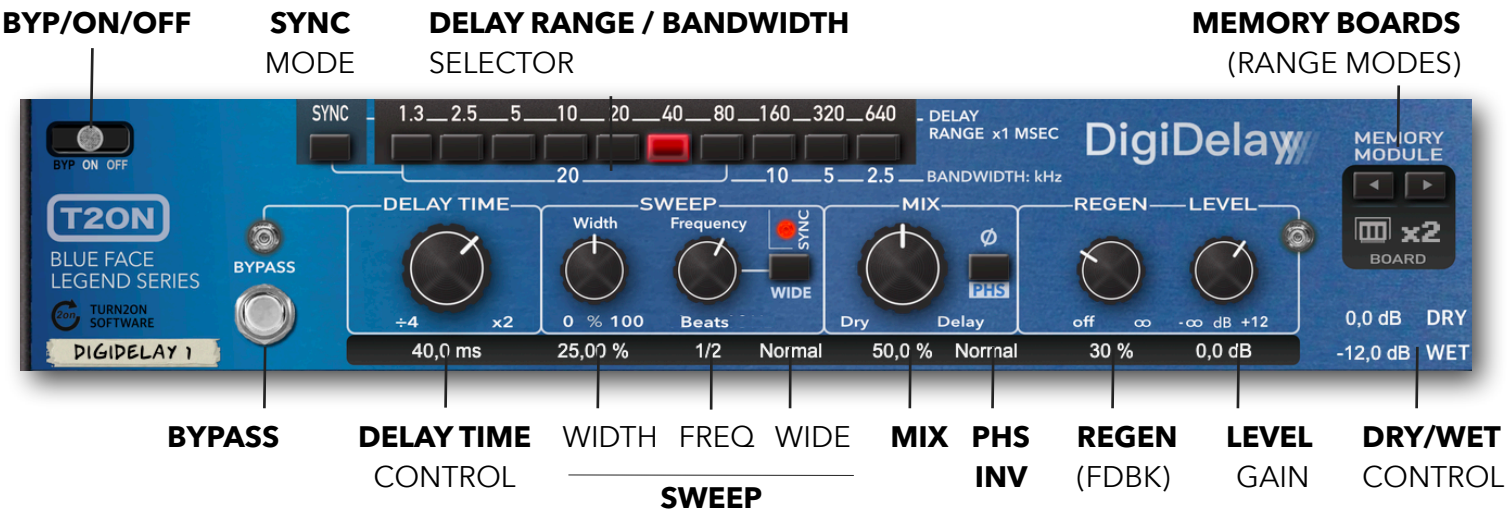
BYP/ON/OFF

SYNC MODE

DELAY RANGE / BANDWIDTH SELECTOR

MEMORY BOARDS (RANGE MODES)

BYP ON OFF

SYNC

1.3 2.5 5 10 20 40 80 160 320 640

DELAY RANGE x1 MSEC

20 10 5 2.5 BANDWIDTH: kHz

DigiDelay

MEMORY MODULE

x2

BOARD

T2ON

BLUE FACE LEGEND SERIES

TURN2ON SOFTWARE

DIGIDELAY 1

BYPASS

DELAY TIME

÷4 x2

SWEEP

Width

0 % 100

Frequency

Beats

SYNC

WIDE

MIX

Dry Delay

Ø

PHS

REGEN

off ∞

LEVEL

-∞ dB +12

0,0 dB DRY

-12,0 dB WET

40,0 ms

25,00 %

1/2

Normal

50,0 %

Normal

30 %

0,0 dB

BYPASS

DELAY TIME CONTROL

WIDTH FREQ WIDE

SWEEP

MIX

PHS INV

REGEN (FDBK)

LEVEL GAIN

DRY/WET CONTROL